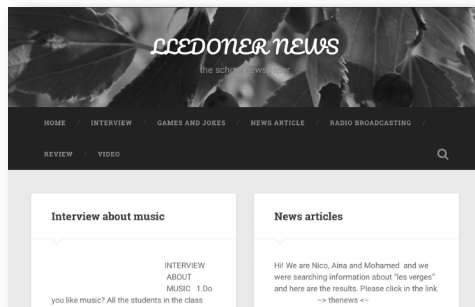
LLEDONER NEWS

the school newspaper

HOME / INTERVIEW / GAMES AND JOKES / NEWS ARTICLE / RADIO BROADCASTING / REVIEW / VIDEO

Interview about music

INTERVIEW ABOUT MUSIC 1.Do you like music? All the students in the class

News articles

Hi! We are Nico, Aina and Mohamed and we were searching information about "les verges" and here are the results. Please click in the link ~> thenews <~